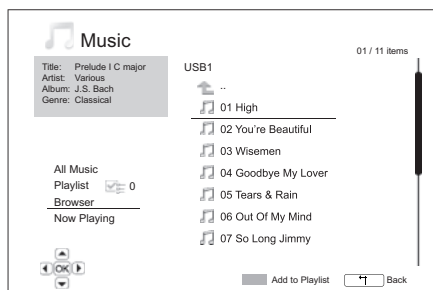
Music

01 / 11 items

Title: Prelude I C major
Artist: Various
Album: J.S. Bach
Genre: Classical

USB1

..

01 High

02 You're Beautiful

03 Wisemen

04 Goodbye My Lover

05 Tears & Rain

06 Out Of My Mind

07 So Long Jimmy

All Music
Playlist 0
Browser
Now Playing

OK

Add to Playlist

Back